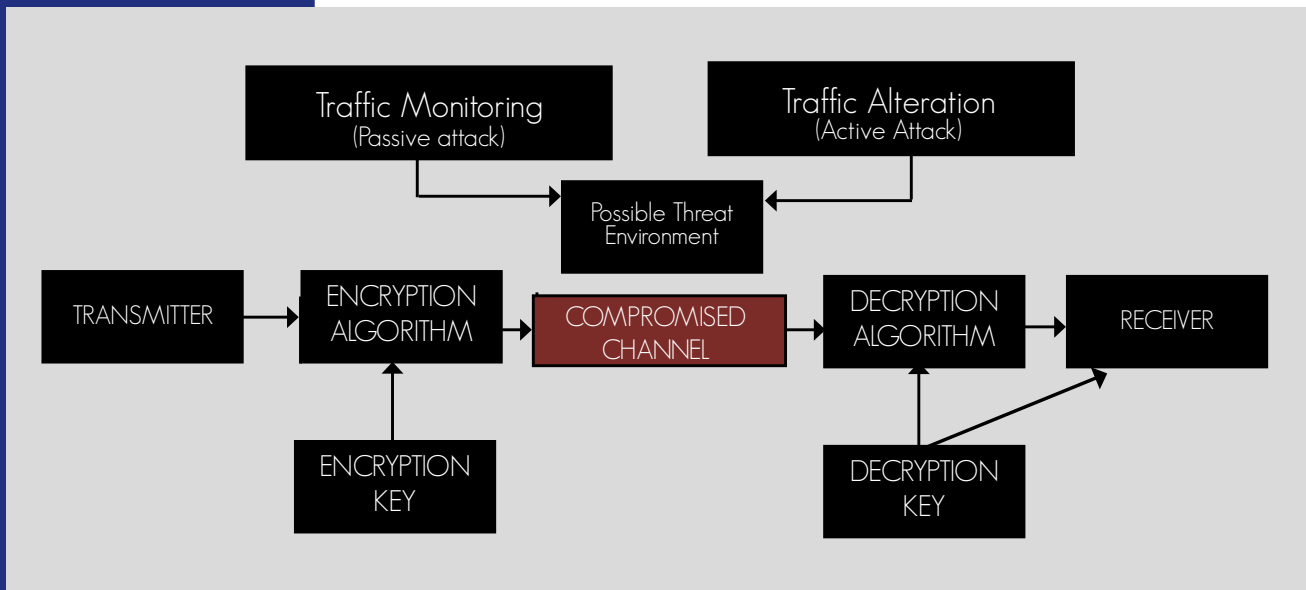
Traffic Monitoring
(Passive attack)

Traffic Alteration
(Active Attack)

Possible Threat Environment

TRANSMITTER

ENCRYPTION ALGORITHM

COMPROMISED CHANNEL

DECRYPTION ALGORITHM

RECEIVER

ENCRYPTION KEY

DECRYPTION KEY